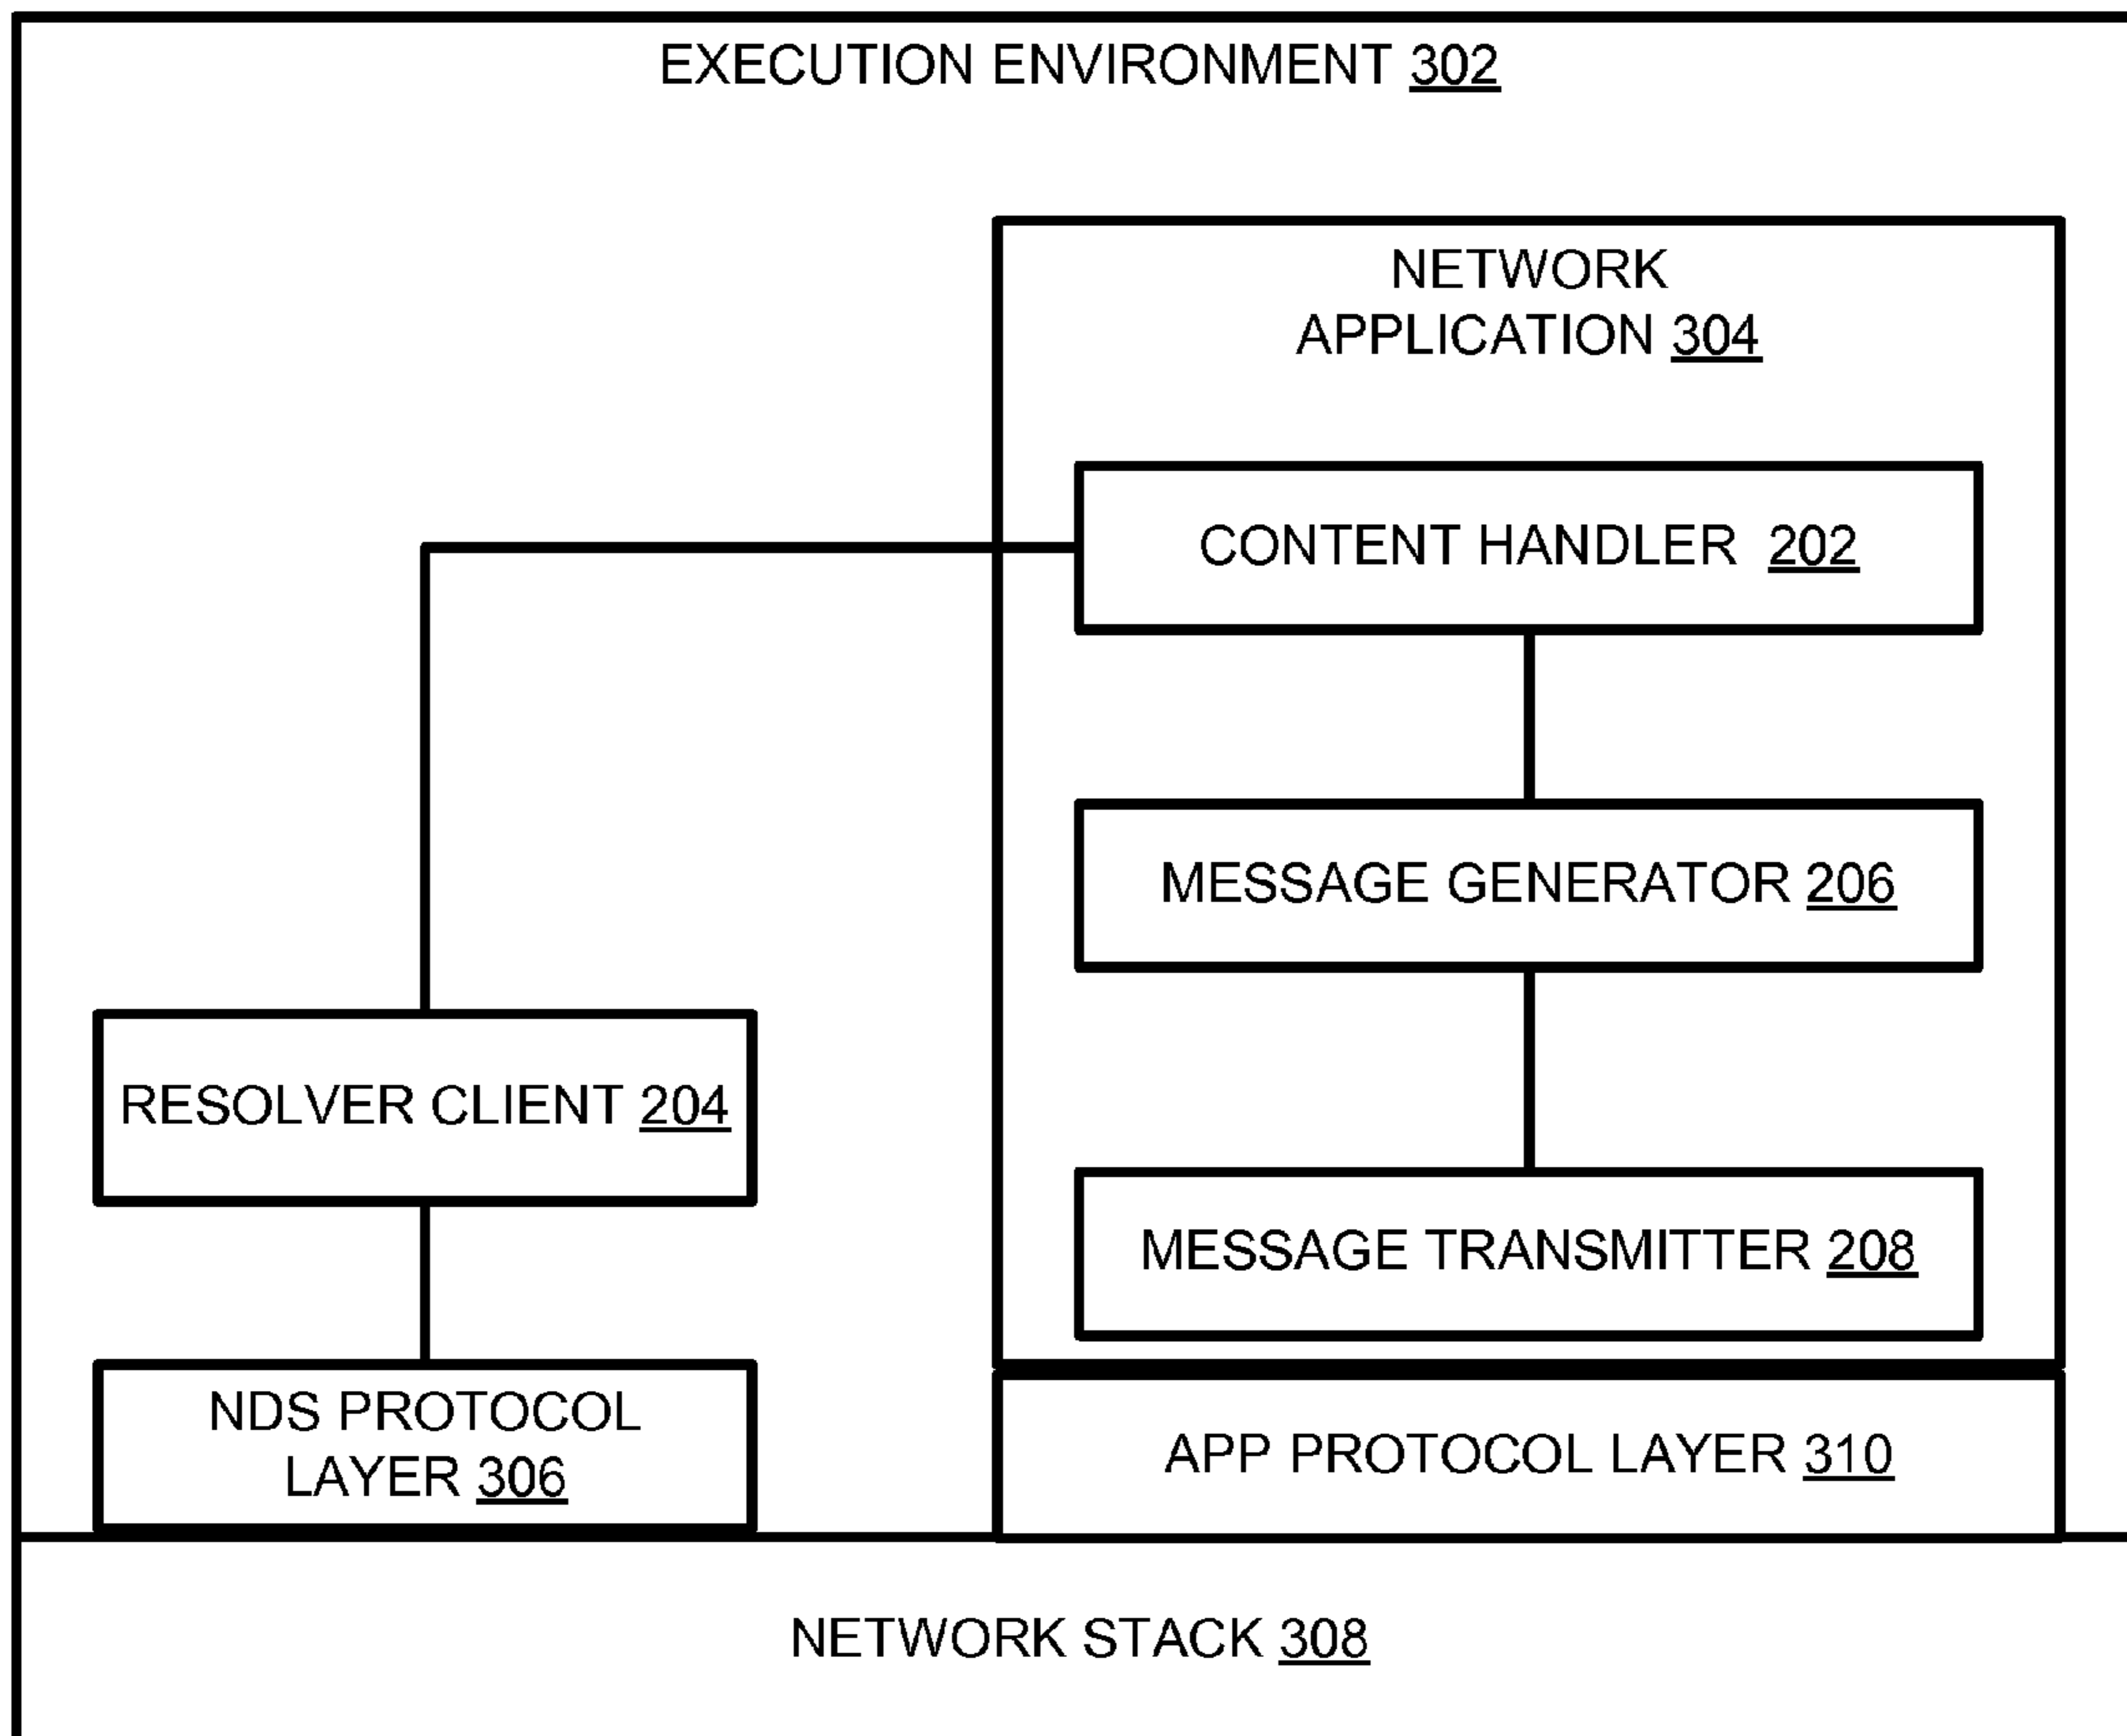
EXECUTION ENVIRONMENT 302

NETWORK APPLICATION 304

CONTENT HANDLER 202

MESSAGE GENERATOR 206

RESOLVER CLIENT 204

MESSAGE TRANSMITTER 208

NDS PROTOCOL LAYER 306

APP PROTOCOL LAYER 310

NETWORK STACK 308